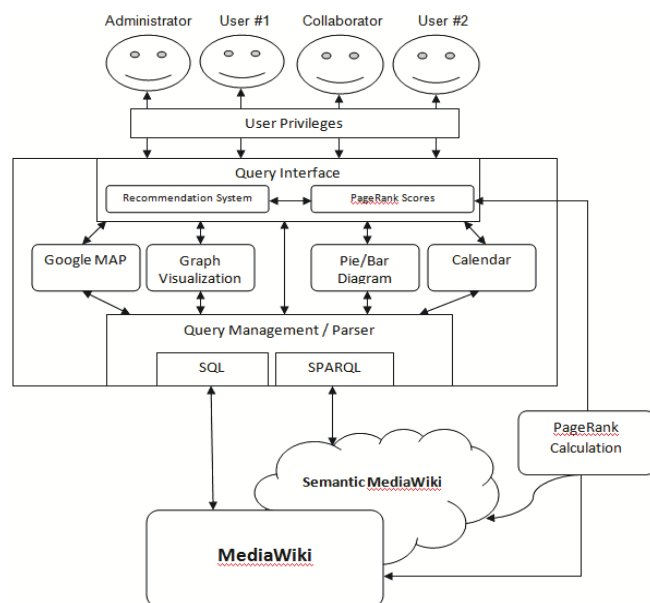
Administrator
User #1
Collaborator
User #2

User Privileges

Query Interface
Recommendation System
PageRank Scores

Google MAP
Graph Visualization
Pie/Bar Diagram
Calendar

Query Management / Parser
SQL
SPARQL

PageRank Calculation

Semantic MediaWiki

MediaWiki